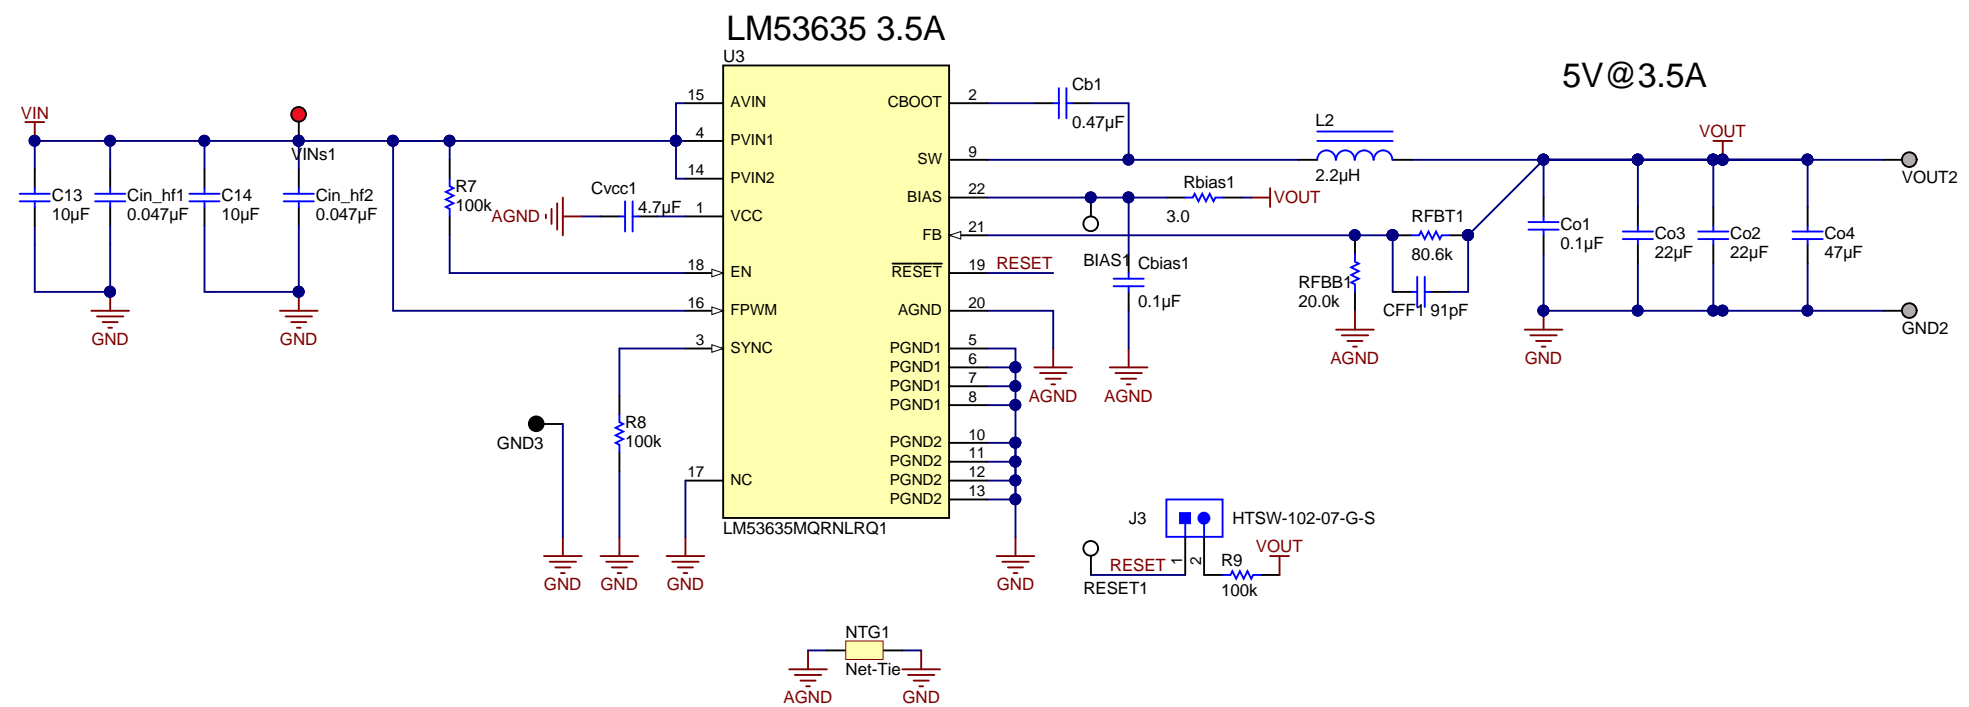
LM53635 3.5A

U3

5V@3.5A

VIN
VINs1
C13 10µF
Cin_hf1 0.047µF
C14 10µF
Cin_hf2 0.047µF
GND
GND
R7 100k
AGND
Cvcc1 4.7µF

15 AVIN
4 PVIN1
14 PVIN2
1 VCC
18 EN
16 FPWM
3 SYNC
17 NC

CBOOT 2
SW 9
BIAS 22
FB 21
$\overline{RESET}$ 19
AGND 20
PGND1 5
PGND1 6
PGND1 7
PGND1 8
PGND2 10
PGND2 11
PGND2 12
PGND2 13

LM53635MQRNLRQ1

Cb1 0.47µF
L2 2.2µH
Rbias1
VOUT
3.0
RESET
BIAS1
Cbias1 0.1µF
RFBT1 80.6k
RFBB1 20.0k
CFF1 91pF
AGND
AGND
AGND
VOUT
Co1 0.1µF
Co3 22µF
Co2 22µF
Co4 47µF
VOUT2
GND2
GND

GND3
R8 100k
GND
GND
GND
GND

J3
HTSW-102-07-G-S
RESET
1
2
RESET1
R9 100k
VOUT

NTG1
Net-Tie
AGND
GND